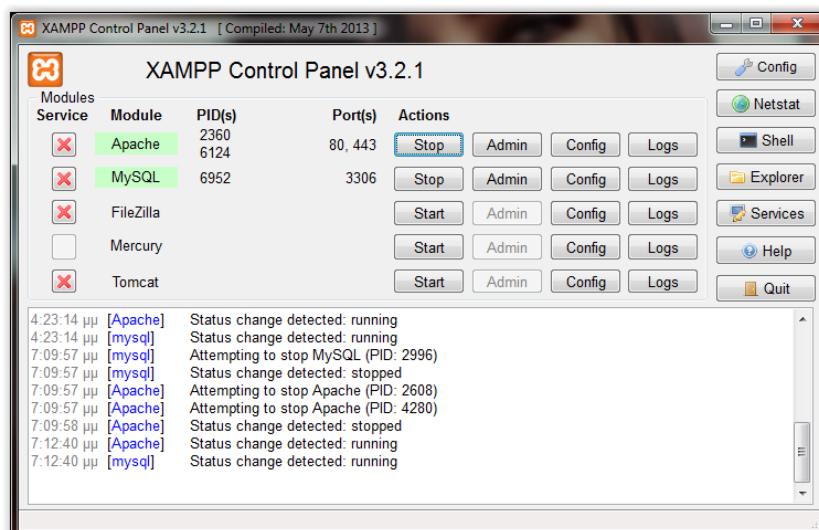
XAMPP Control Panel v3.2.1 [ Compiled: May 7th 2013 ]

XAMPP Control Panel v3.2.1

Config
Netstat
Shell
Explorer
Services
Help
Quit

Modules

| Service | Module | PID(s) | Port(s) | Actions | | | |
|---|---|---|---|---|---|---|---|
| | Apache | 2360 6124 | 80, 443 | Stop | Admin | Config | Logs |
| | MySQL | 6952 | 3306 | Stop | Admin | Config | Logs |
| | FileZilla | | | Start | Admin | Config | Logs |
| | Mercury | | | Start | Admin | Config | Logs |
| | Tomcat | | | Start | Admin | Config | Logs |

4:23:14 μμ [Apache] Status change detected: running
4:23:14 μμ [mysql] Status change detected: running
7:09:57 μμ [mysql] Attempting to stop MySQL (PID: 2996)
7:09:57 μμ [mysql] Status change detected: stopped
7:09:57 μμ [Apache] Attempting to stop Apache (PID: 2608)
7:09:57 μμ [Apache] Attempting to stop Apache (PID: 4280)
7:09:58 μμ [Apache] Status change detected: stopped
7:12:40 μμ [Apache] Status change detected: running
7:12:40 μμ [mysql] Status change detected: running